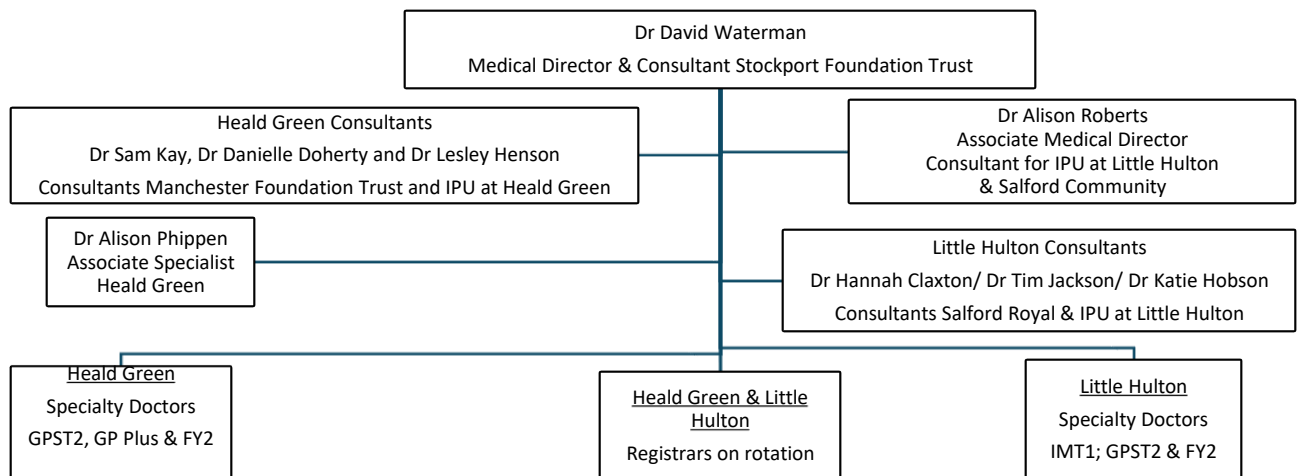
Dr David Waterman
Medical Director & Consultant Stockport Foundation Trust

Heald Green Consultants
Dr Sam Kay, Dr Danielle Doherty and Dr Lesley Henson
Consultants Manchester Foundation Trust and IPU at Heald Green

Dr Alison Roberts
Associate Medical Director
Consultant for IPU at Little Hulton
& Salford Community

Dr Alison Phippen
Associate Specialist
Heald Green

Little Hulton Consultants
Dr Hannah Claxton/ Dr Tim Jackson/ Dr Katie Hobson
Consultants Salford Royal & IPU at Little Hulton

Heald Green
Specialty Doctors
GPST2, GP Plus & FY2

Heald Green & Little Hulton
Registrars on rotation

Little Hulton
Specialty Doctors
IMT1; GPST2 & FY2